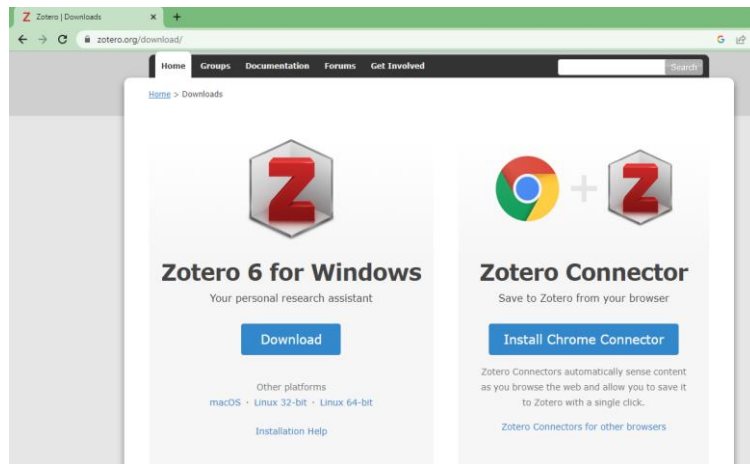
Z Zotero | Downloads × +

← → C zotero.org/download/

Home Groups Documentation Forums Get Involved Search

Home > Downloads

Zotero 6 for Windows

Your personal research assistant

Download

Other platforms

macOS · Linux 32-bit · Linux 64-bit

Installation Help

Zotero Connector

Save to Zotero from your browser

Install Chrome Connector

Zotero Connectors automatically sense content as you browse the web and allow you to save it to Zotero with a single click.

Zotero Connectors for other browsers